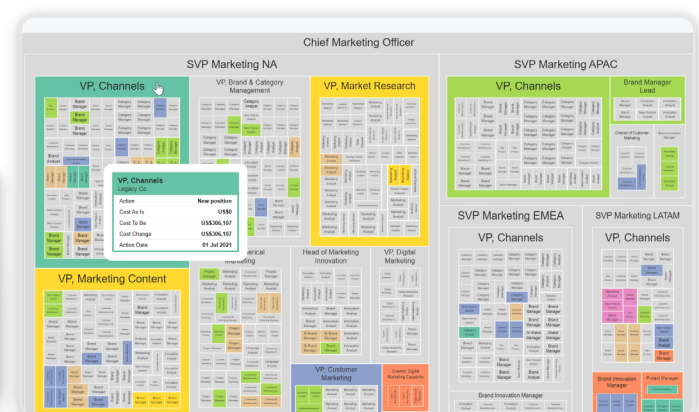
Chief Marketing Officer

SVP Marketing NA

VP, Channels

VP, Brand & Category Management

VP, Market Research

VP, Channels
Legacy Co.

| Action | New position |
|---|---|
| Cost As Is | US$0 |
| Cost To Be | US$306,107 |
| Cost Change | US$306,107 |
| Action Date | 01 Jul 2021 |

VP, Marketing Content

Head of Marketing Innovation

VP, Digital Marketing

VP, Customer Marketing

Director Digital Marketing Capability

SVP Marketing APAC

VP, Channels

Brand Manager Lead

Director of Customer Marketing

SVP Marketing EMEA

VP, Channels

Brand Innovation Manager

SVP Marketing LATAM

VP, Channels

Brand Innovation Manager

Project Manager